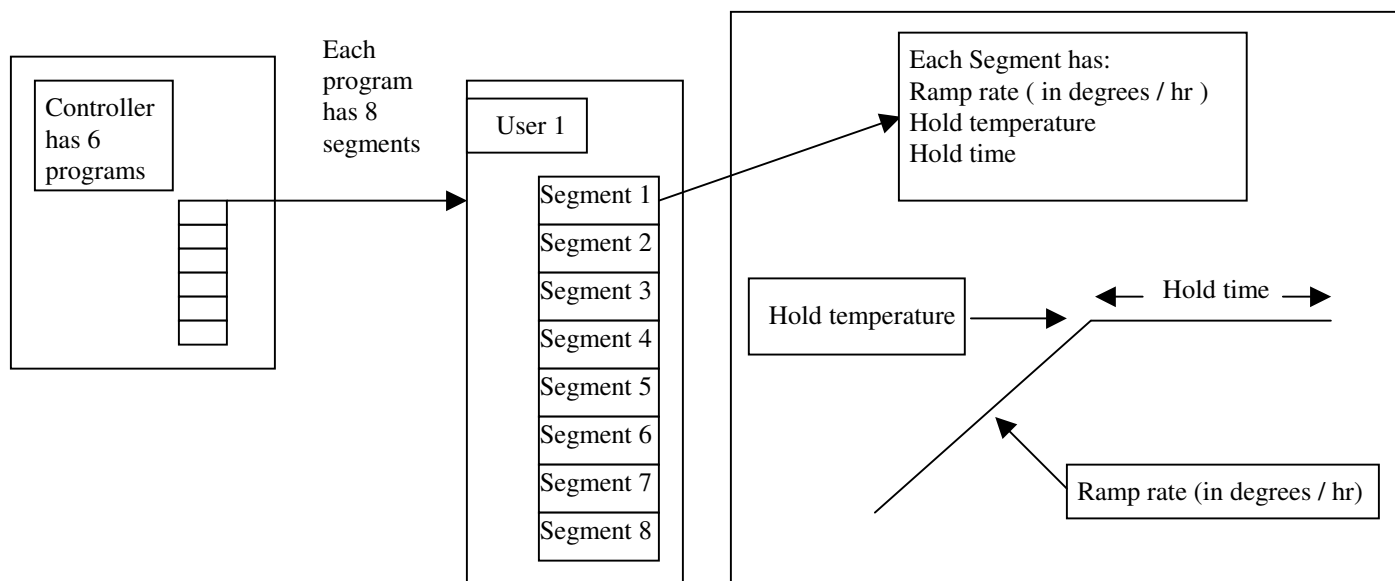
Controller has 6 programs

Each program has 8 segments

User 1

Segment 1
Segment 2
Segment 3
Segment 4
Segment 5
Segment 6
Segment 7
Segment 8

Each Segment has:
Ramp rate ( in degrees / hr )
Hold temperature
Hold time

Hold temperature

Hold time

Ramp rate (in degrees / hr)